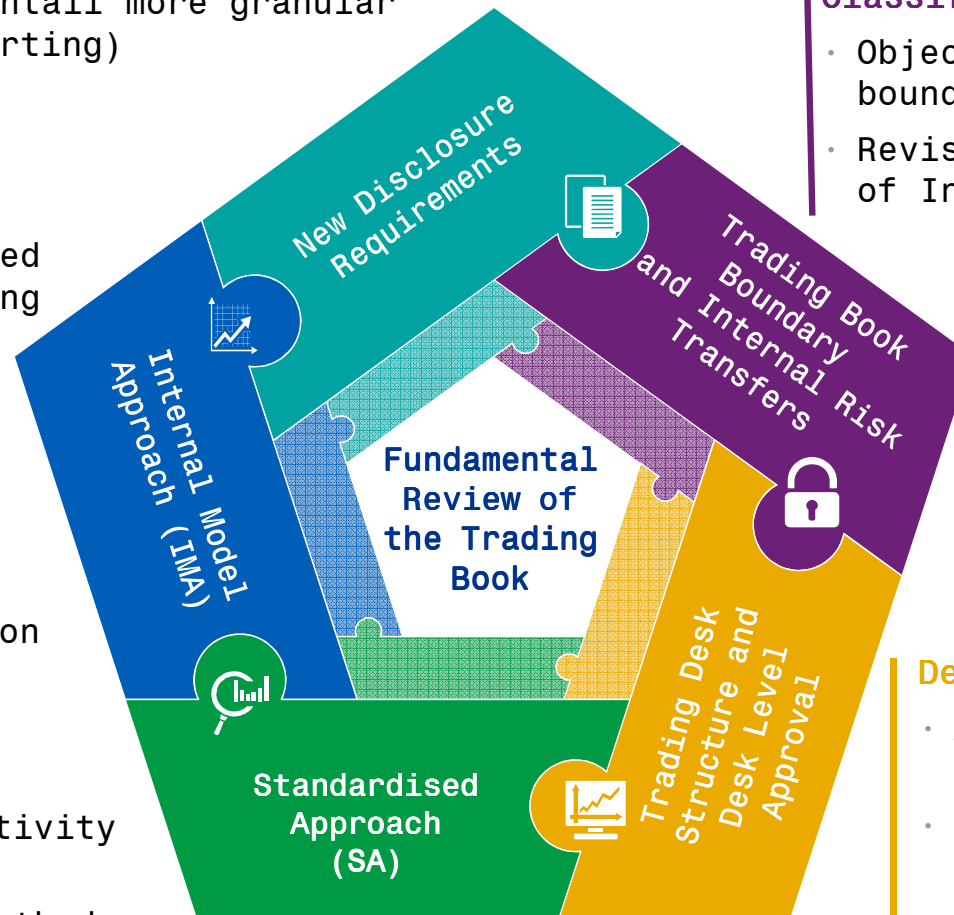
ntail more granular
rting)

ed
ng

on

tivity

New Disclosure Requirements

Trading Book Boundary and Internal Risk Transfers

Internal Model Approach (IMA)

Fundamental Review of the Trading Book

Trading Desk Structure and Desk Level Approval

Standardised Approach (SA)

Classi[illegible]

• Objec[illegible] bound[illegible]

• Revis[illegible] of Ir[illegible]

De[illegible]

•

•